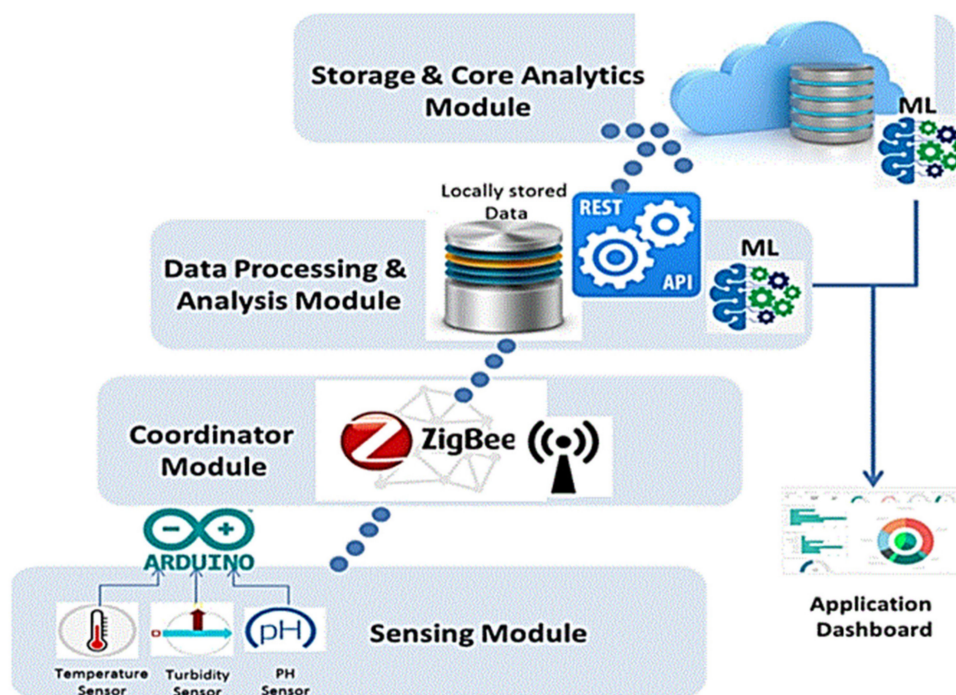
Storage & Core Analytics Module

ML

Locally stored Data

REST

API

ML

Data Processing & Analysis Module

Coordinator Module

ZigBee

ARDUINO

pH

Sensing Module

Temperature Sensor

Turbidity Sensor

PH Sensor

Application Dashboard